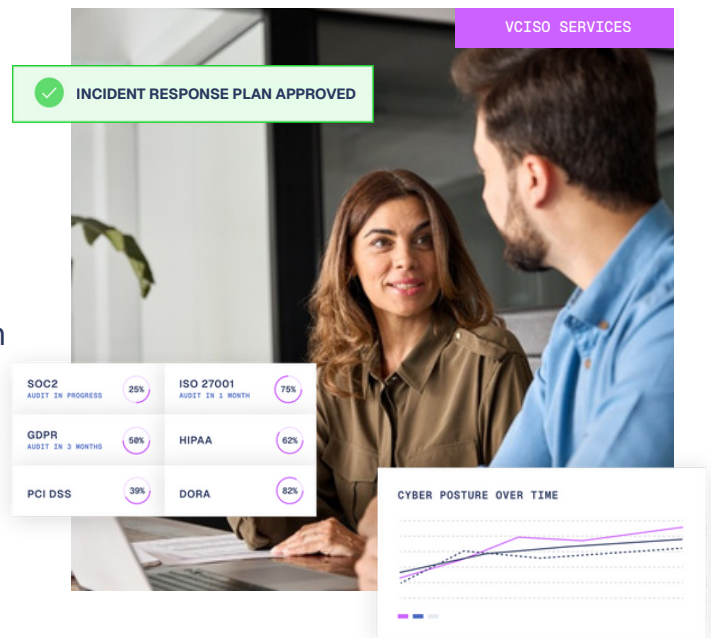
VCISO SERVICES

INCIDENT RESPONSE PLAN APPROVED

n

| | | | |
|---|---|---|---|
| SOC2 AUDIT IN PROGRESS | 25% | ISO 27001 AUDIT IN 1 MONTH | 75% |
| GDPR AUDIT IN 3 MONTHS | 50% | HIPAA | 62% |
| PCI DSS | 39% | DORA | 82% |

CYBER POSTURE OVER TIME